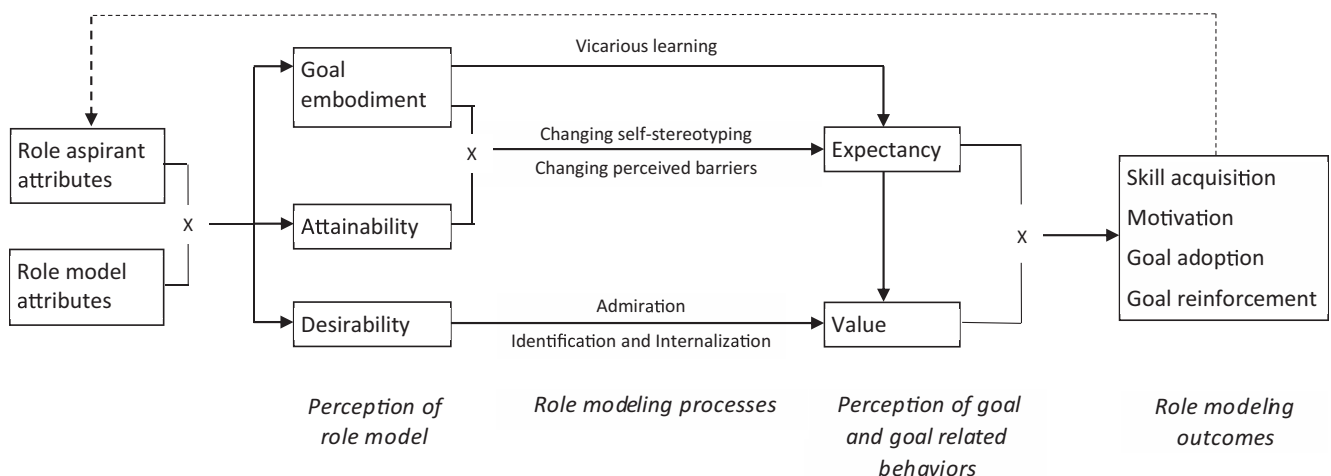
Role aspirant attributes

Role model attributes

x

Goal embodiment

Attainability

Desirability

x

Vicarious learning

Changing self-stereotyping

Changing perceived barriers

Admiration

Identification and Internalization

Expectancy

Value

x

Skill acquisition

Motivation

Goal adoption

Goal reinforcement

*Perception of role model*

*Role modeling processes*

*Perception of goal and goal related behaviors*

*Role modeling outcomes*